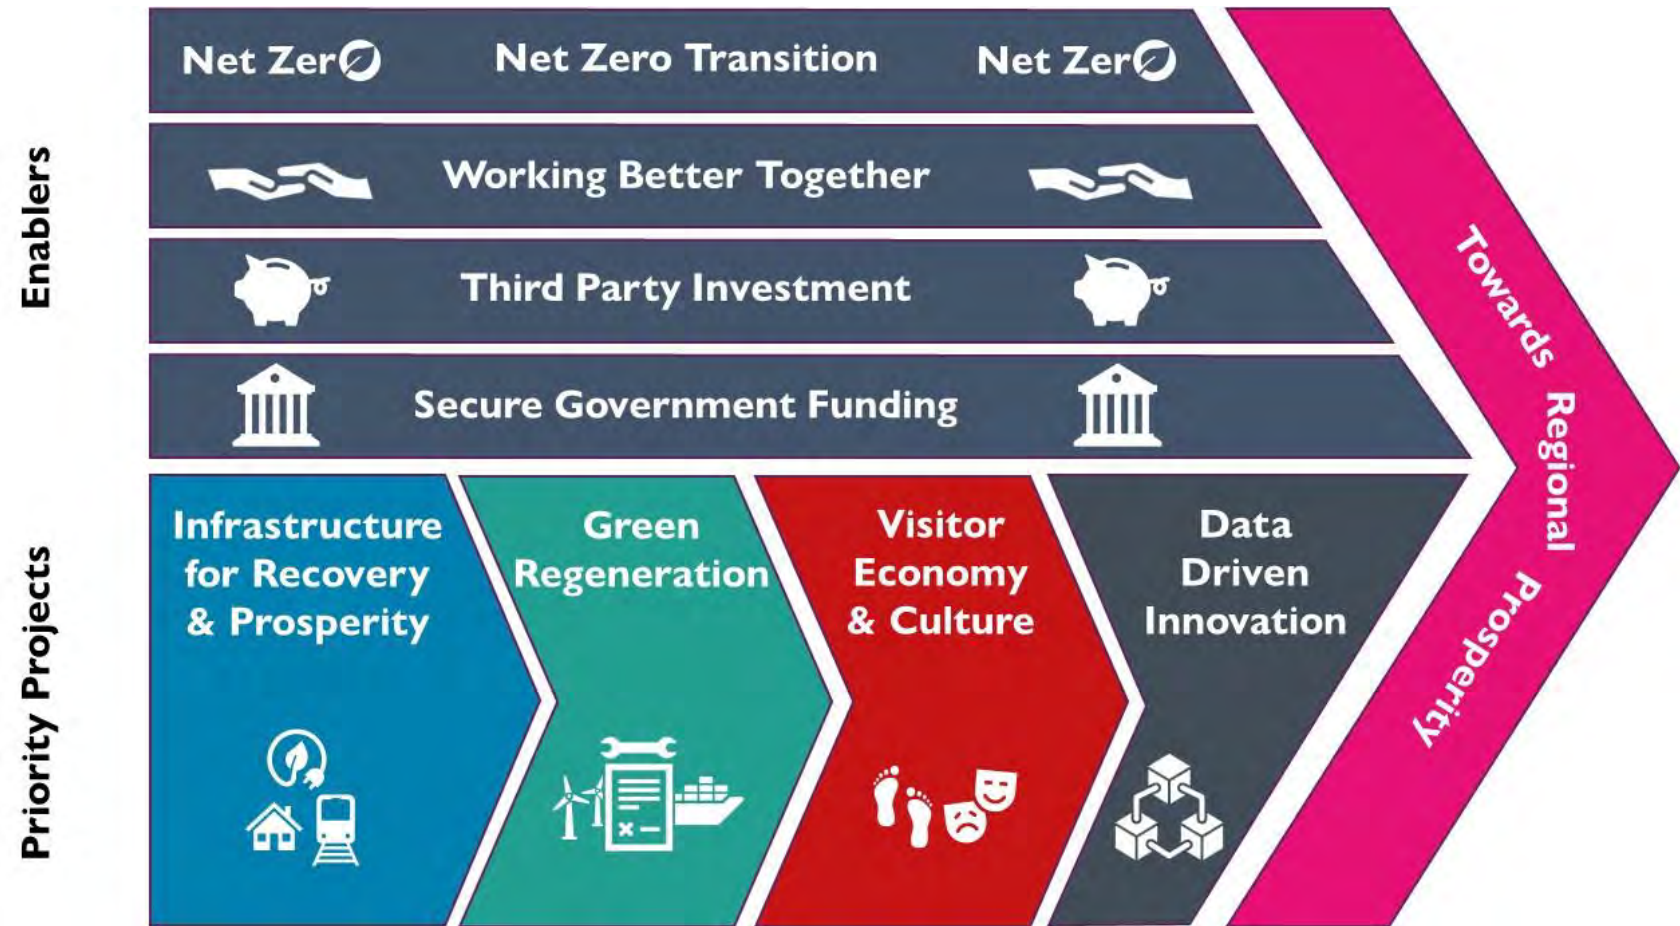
Enablers

Net Zero Net Zero Transition Net Zero

Working Better Together

Third Party Investment

Secure Government Funding

Priority Projects

Infrastructure for Recovery & Prosperity

Green Regeneration

Visitor Economy & Culture

Data Driven Innovation

Towards Regional Prosperity